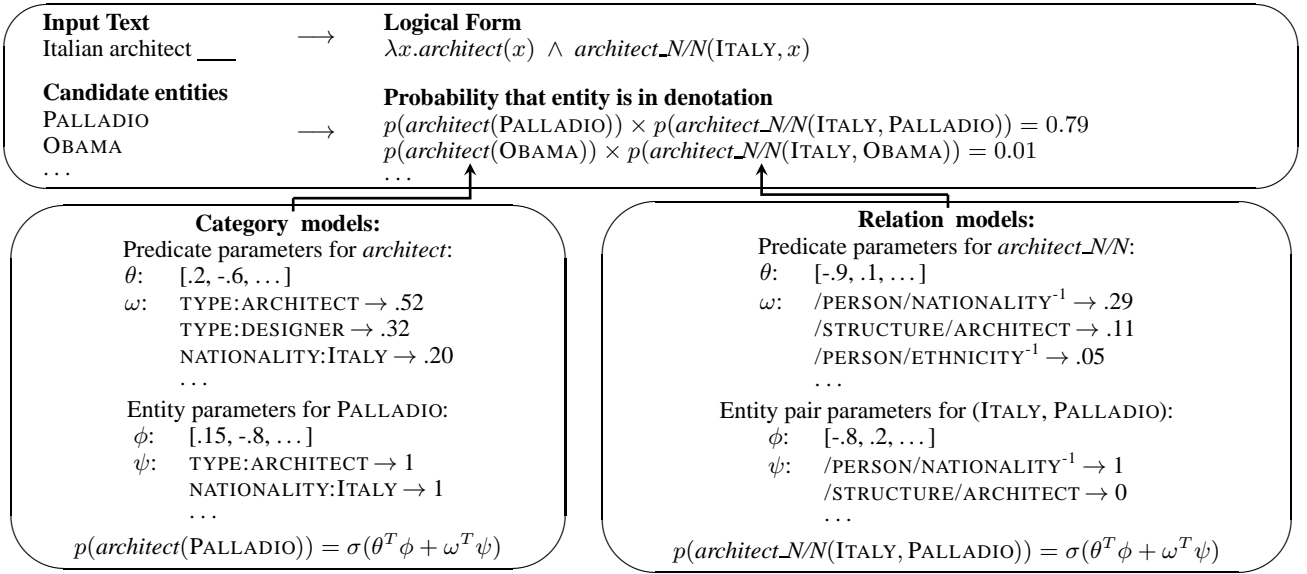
**Input Text**
Italian architect ___

$\longrightarrow$

**Logical Form**
$\lambda x.architect(x) \wedge architect\_N/N(\text{ITALY}, x)$

**Candidate entities**
PALLADIO
OBAMA
...

$\longrightarrow$

**Probability that entity is in denotation**
$p(architect(\text{PALLADIO})) \times p(architect\_N/N(\text{ITALY}, \text{PALLADIO})) = 0.79$
$p(architect(\text{OBAMA})) \times p(architect\_N/N(\text{ITALY}, \text{OBAMA})) = 0.01$
...

**Category models:**
Predicate parameters for *architect*:
$\theta$: [.2, -.6, ...]
$\omega$: TYPE:ARCHITECT $\rightarrow$ .52
TYPE:DESIGNER $\rightarrow$ .32
NATIONALITY:ITALY $\rightarrow$ .20
...
Entity parameters for PALLADIO:
$\phi$: [.15, -.8, ...]
$\psi$: TYPE:ARCHITECT $\rightarrow$ 1
NATIONALITY:ITALY $\rightarrow$ 1
...
$p(architect(\text{PALLADIO})) = \sigma(\theta^T\phi + \omega^T\psi)$

**Relation models:**
Predicate parameters for *architect_N/N*:
$\theta$: [-.9, .1, ...]
$\omega$: /PERSON/NATIONALITY$^{-1}$ $\rightarrow$ .29
/STRUCTURE/ARCHITECT $\rightarrow$ .11
/PERSON/ETHNICITY$^{-1}$ $\rightarrow$ .05
...
Entity pair parameters for (ITALY, PALLADIO):
$\phi$: [-.8, .2, ...]
$\psi$: /PERSON/NATIONALITY$^{-1}$ $\rightarrow$ 1
/STRUCTURE/ARCHITECT $\rightarrow$ 0
...
$p(architect\_N/N(\text{ITALY}, \text{PALLADIO})) = \sigma(\theta^T\phi + \omega^T\psi)$